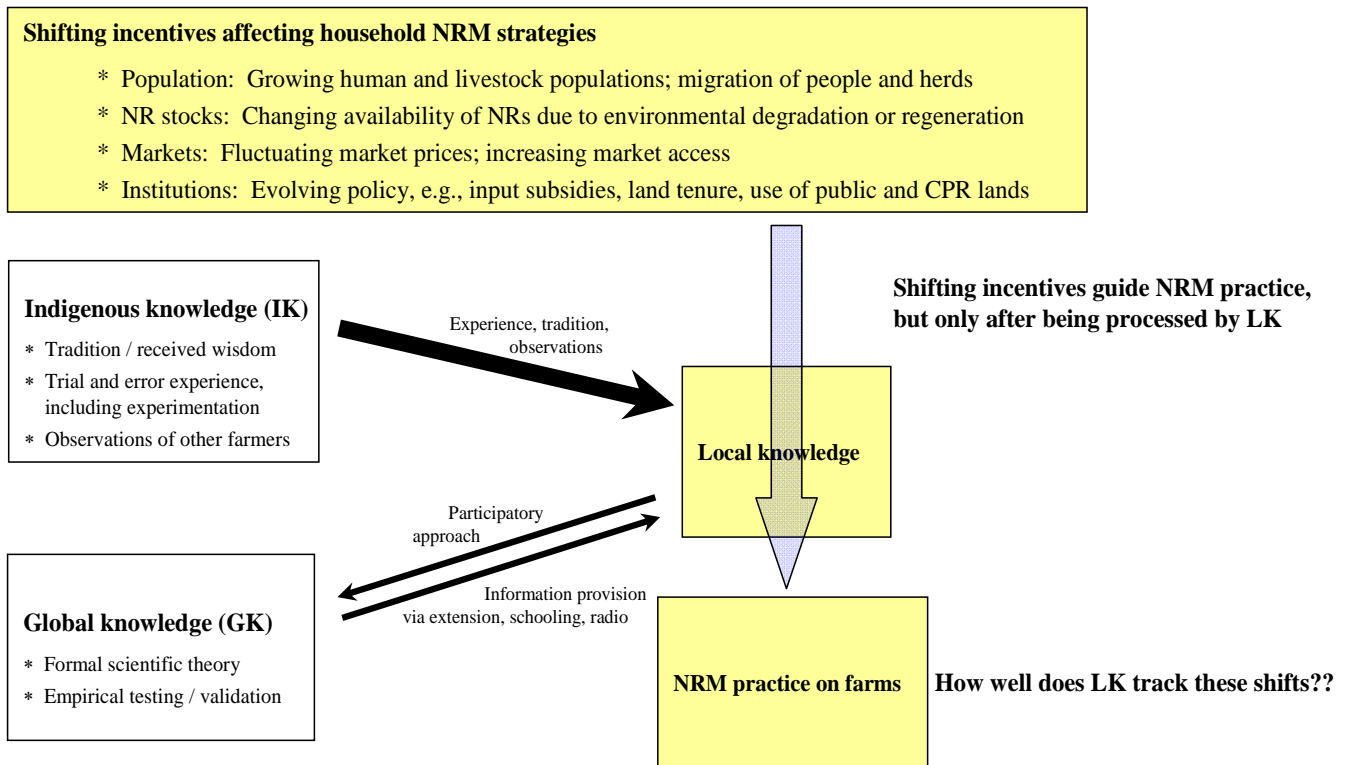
**Shifting incentives affecting household NRM strategies**

* Population: Growing human and livestock populations; migration of people and herds
* NR stocks: Changing availability of NRs due to environmental degradation or regeneration
* Markets: Fluctuating market prices; increasing market access
* Institutions: Evolving policy, e.g., input subsidies, land tenure, use of public and CPR lands

**Indigenous knowledge (IK)**

* Tradition / received wisdom
* Trial and error experience, including experimentation
* Observations of other farmers

Experience, tradition, observations

**Shifting incentives guide NRM practice, but only after being processed by LK**

**Local knowledge**

Participatory approach

Information provision via extension, schooling, radio

**Global knowledge (GK)**

* Formal scientific theory
* Empirical testing / validation

**NRM practice on farms**

**How well does LK track these shifts??**